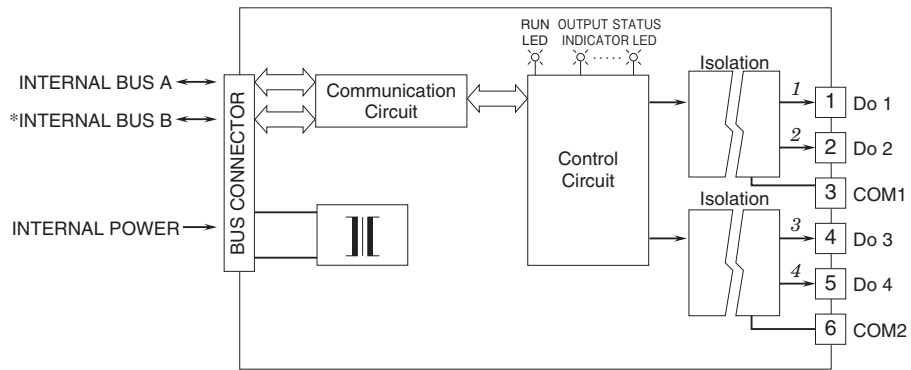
RUN LED

OUTPUT STATUS INDICATOR LED

INTERNAL BUS A

*INTERNAL BUS B

INTERNAL POWER

BUS CONNECTOR

Communication Circuit

Control Circuit

Isolation

Isolation

1

2

3

4

1 Do 1

2 Do 2

3 COM1

4 Do 3

5 Do 4

6 COM2